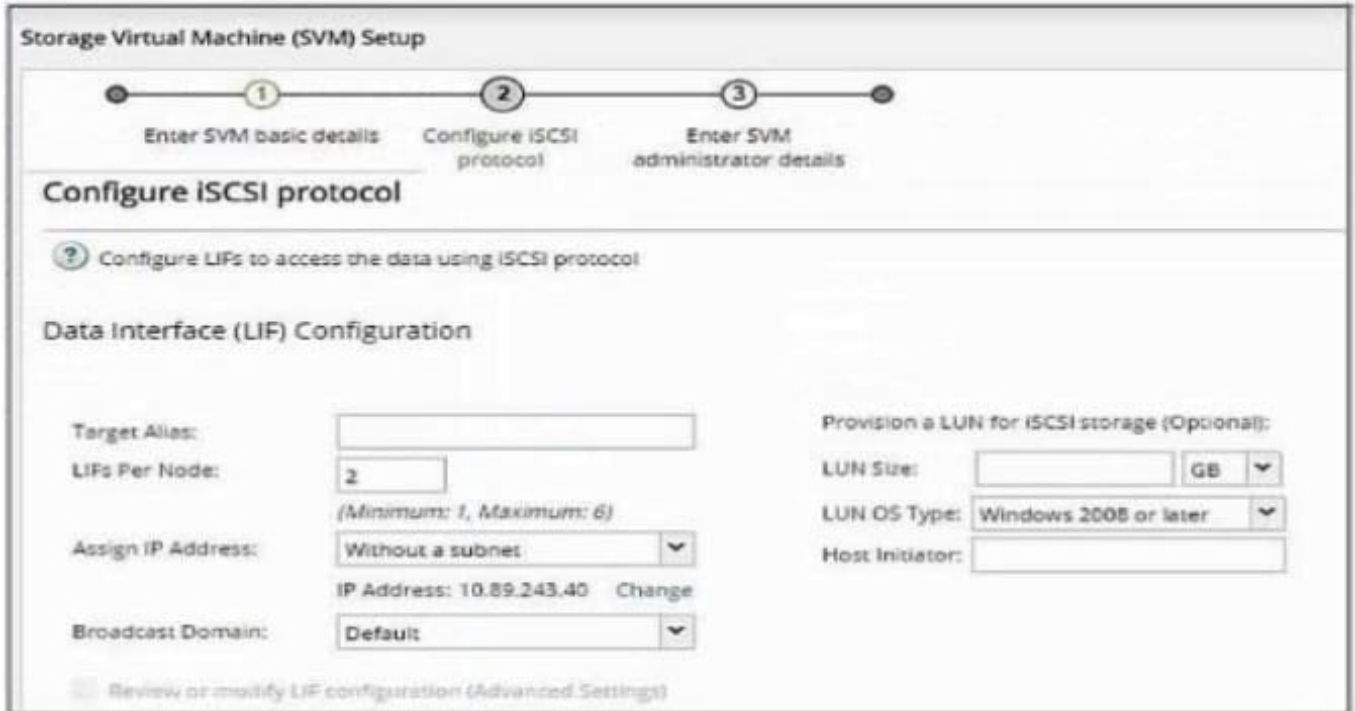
Storage Virtual Machine (SVM) Setup

1 Enter SVM basic details
2 Configure iSCSI protocol
3 Enter SVM administrator details

Configure iSCSI protocol

? Configure LIFs to access the data using iSCSI protocol

Data Interface (LIF) Configuration

Target Alias:
LIFs Per Node: 2
(Minimum: 1, Maximum: 6)
Assign IP Address: Without a subnet
IP Address: 10.89.243.40 Change
Broadcast Domain: Default

Provision a LUN for iSCSI storage (Optional):
LUN Size: GB
LUN OS Type: Windows 2008 or later
Host Initiator:

Review or modify LIF configuration (Advanced Settings)